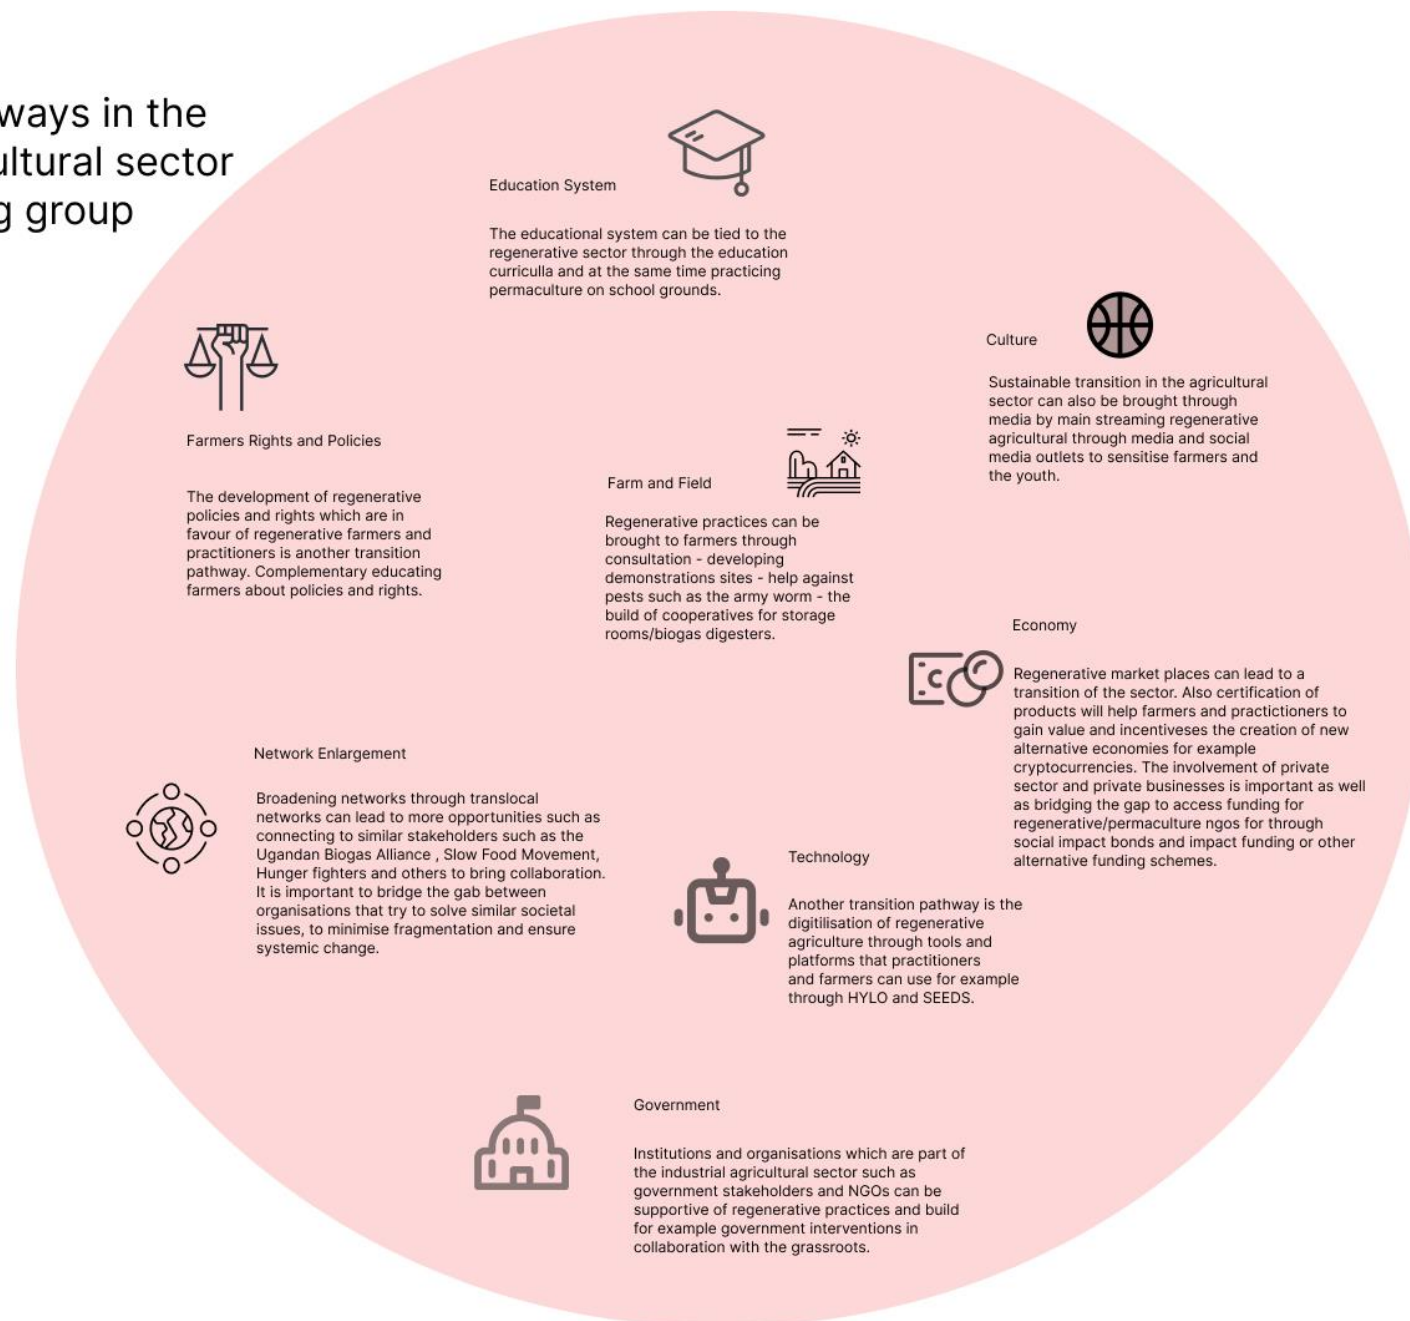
ways in the
ultural sector
g group

Education System

The educational system can be tied to the regenerative sector through the education curriculla and at the same time practicing permaculture on school grounds.

Culture

Sustainable transition in the agricultural sector can also be brought through media by main streaming regenerative agricultural through media and social media outlets to sensitise farmers and the youth.

Farmers Rights and Policies

The development of regenerative policies and rights which are in favour of regenerative farmers and practitioners is another transition pathway. Complementary educating farmers about policies and rights.

Farm and Field

Regenerative practices can be brought to farmers through consultation - developing demonstrations sites - help against pests such as the army worm - the build of cooperatives for storage rooms/biogas digesters.

Economy

Regenerative market places can lead to a transition of the sector. Also certification of products will help farmers and practictioners to gain value and incentiveses the creation of new alternative economies for example cryptocurrencies. The involvement of private sector and private businesses is important as well as bridging the gap to access funding for regenerative/permaculture ngos for through social impact bonds and impact funding or other alternative funding schemes.

Network Enlargement

Broadening networks through translocal networks can lead to more opportunities such as connecting to similar stakeholders such as the Ugandan Biogas Alliance , Slow Food Movement, Hunger fighters and others to bring collaboration. It is important to bridge the gab between organisations that try to solve similar societal issues, to minimise fragmentation and ensure systemic change.

Technology

Another transition pathway is the digitilisation of regenerative agriculture through tools and platforms that practitioners and farmers can use for example through HYLO and SEEDS.

Government

Institutions and organisations which are part of the industrial agricultural sector such as government stakeholders and NGOs can be supportive of regenerative practices and build for example government interventions in collaboration with the grassroots.